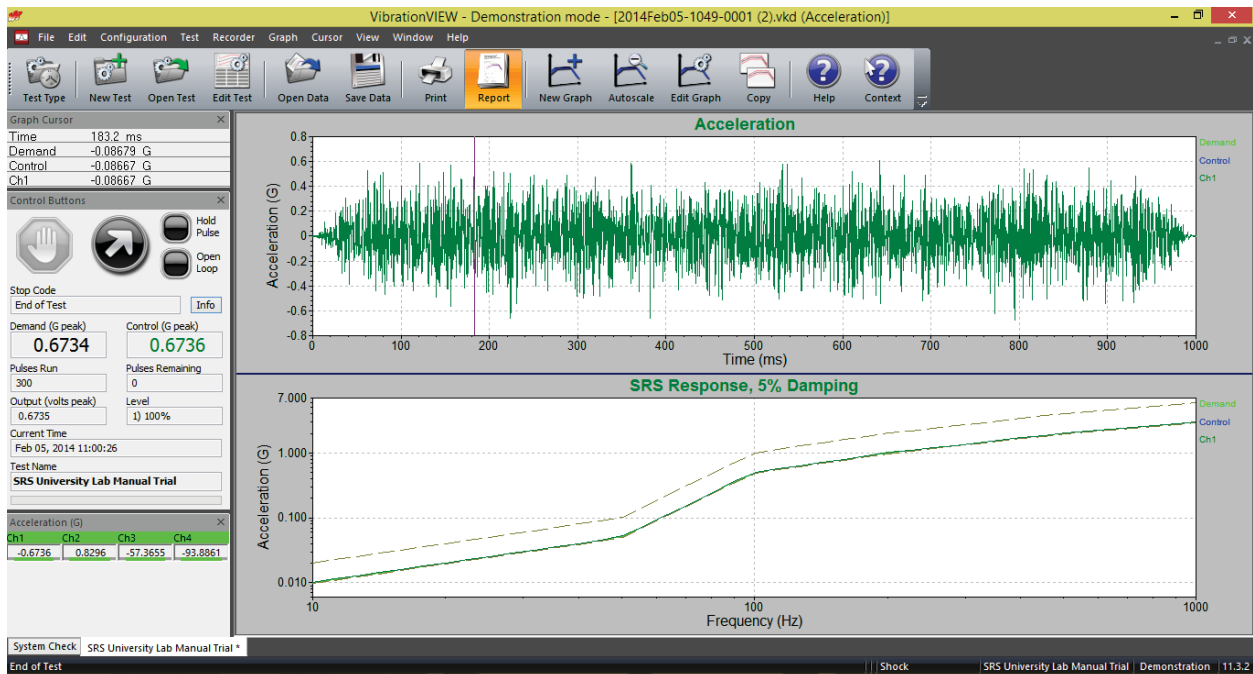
VibrationVIEW - Demonstration mode - [2014Feb05-1049-0001 (2).vkd (Acceleration)]

File Edit Configuration Test Recorder Graph Cursor View Window Help

Test Type New Test Open Test Edit Test Open Data Save Data Print Report New Graph Autoscale Edit Graph Copy Help Context

Graph Cursor

| Time | 183.2 ms |
|---|---|
| Demand | -0.08679 G |
| Control | -0.08667 G |
| Ch1 | -0.08667 G |

Control Buttons

Hold Pulse

Open Loop

Stop Code

End of Test

Info

Demand (G peak)

0.6734

Control (G peak)

0.6736

Pulses Run

300

Pulses Remaining

0

Output (volts peak)

0.6735

Level

1) 100%

Current Time

Feb 05, 2014 11:00:26

Test Name

SRS University Lab Manual Trial

Acceleration (G)

| Ch1 | Ch2 | Ch3 | Ch4 |
|---|---|---|---|
| -0.6736 | 0.8296 | -57.3655 | -93.8861 |

Acceleration

Acceleration (G)

0.8 0.6 0.4 0.2 0 -0.2 -0.4 -0.6 -0.8

0 100 200 300 400 500 600 700 800 900 1000

Time (ms)

Demand Control Ch1

SRS Response, 5% Damping

Acceleration (G)

7.000 1.000 0.100 0.010

10 100 1000

Frequency (Hz)

Demand Control Ch1

System Check SRS University Lab Manual Trial *

End of Test Shock SRS University Lab Manual Trial Demonstration 11.3.2